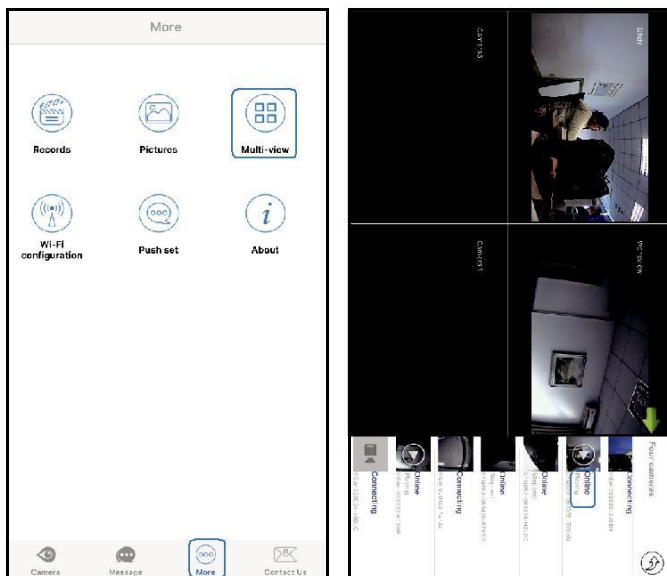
More

Records

Pictures

Multi-view

Wi-Fi configuration

Push set

About

Camera

Message

More

Contact Us

Camera3

Camera4

Four cameras

Connecting

Online

Online

Connecting

Online

Connecting